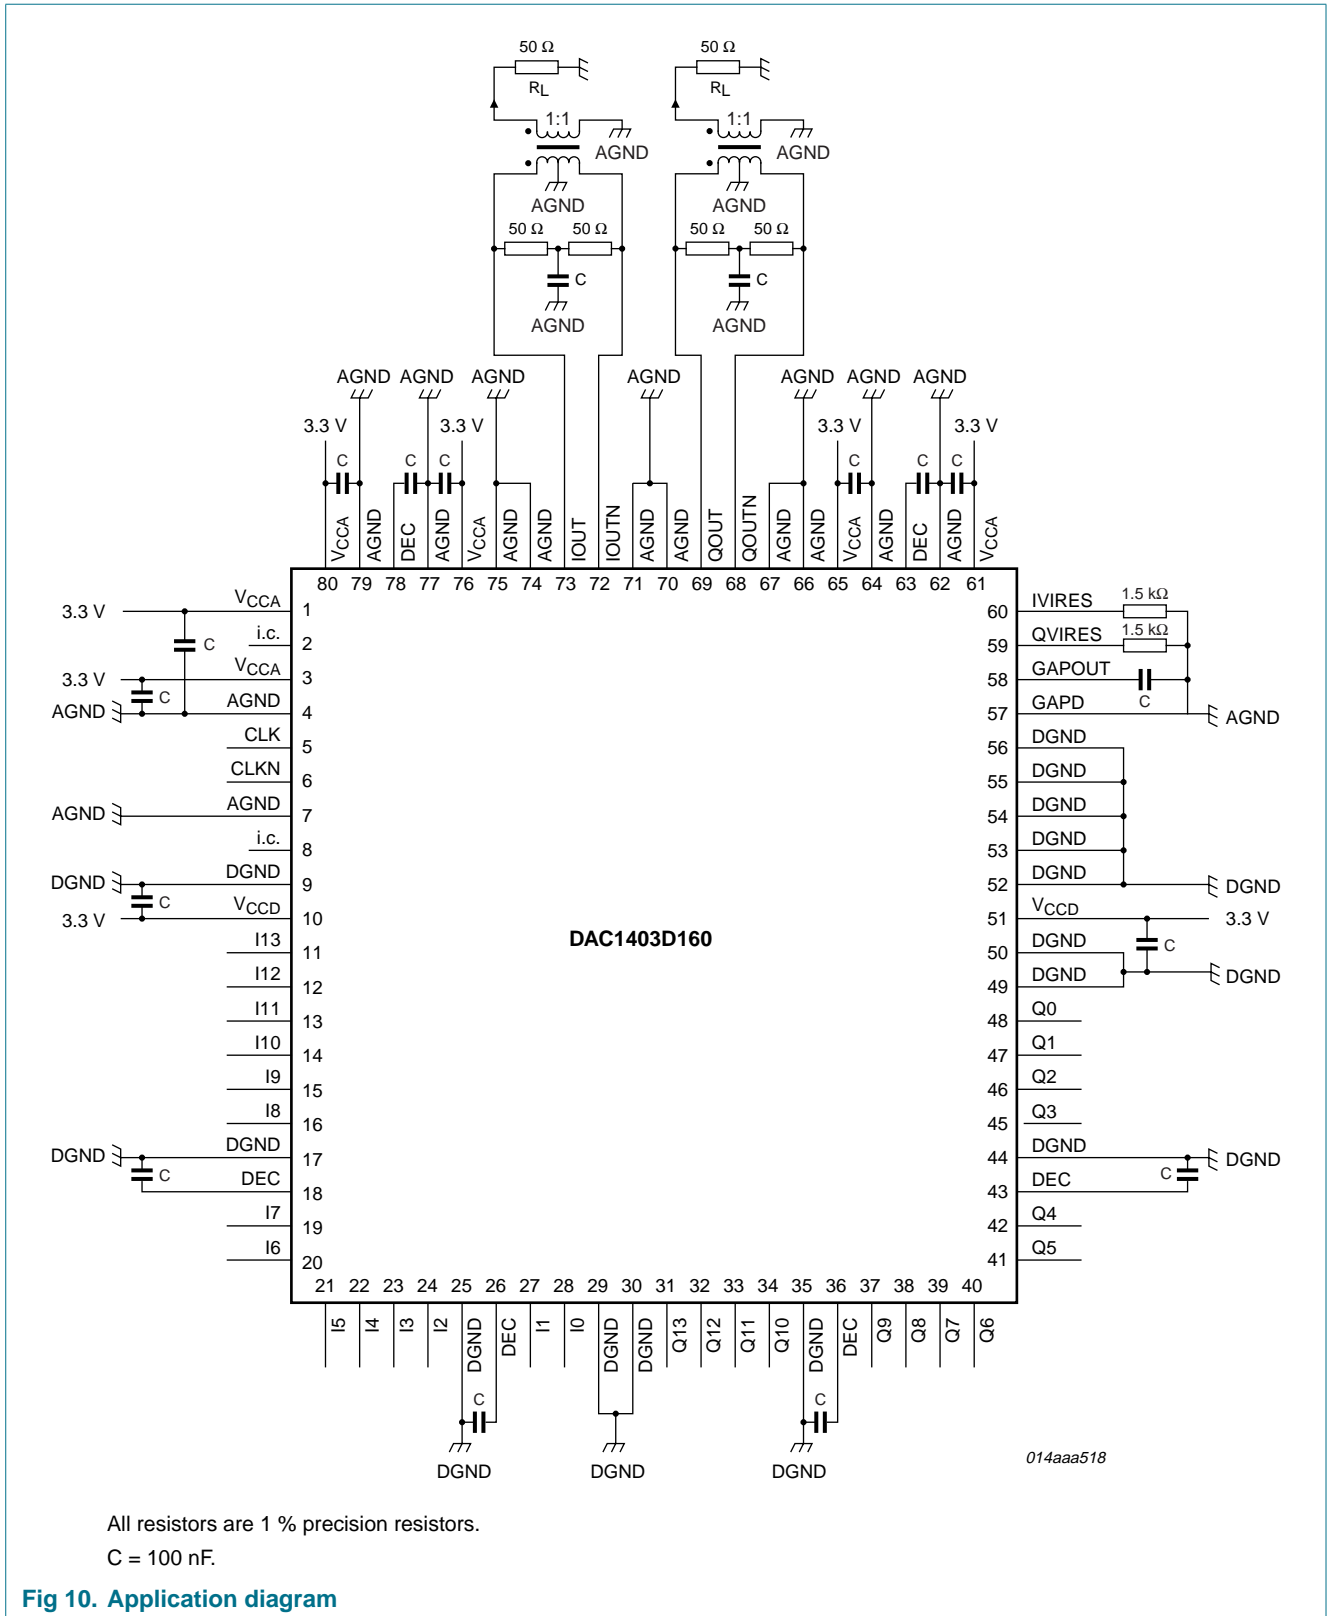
50 Ω
$R_L$
1:1
AGND
AGND
50 Ω 50 Ω
C
AGND

50 Ω
$R_L$
1:1
AGND
AGND
50 Ω 50 Ω
C
AGND

AGND AGND AGND AGND AGND AGND AGND
3.3 V 3.3 V 3.3 V 3.3 V
C C C C C C C

$V_{CCA}$ AGND DEC AGND $V_{CCA}$ AGND AGND IOUT IOUTN AGND AGND QOUT QOUTN AGND AGND $V_{CCA}$ AGND DEC AGND $V_{CCA}$

80 79 78 77 76 75 74 73 72 71 70 69 68 67 66 65 64 63 62 61

3.3 V $V_{CCA}$ 1
C
i.c. 2
3.3 V $V_{CCA}$ 3
C
AGND AGND 4
CLK 5
CLKN 6
AGND AGND 7
i.c. 8
DGND DGND 9
C
3.3 V $V_{CCD}$ 10
I13 11
I12 12
I11 13
I10 14
I9 15
I8 16
DGND DGND 17
C
DEC 18
I7 19
I6 20

IVIRES 60 1.5 kΩ
QVIRES 59 1.5 kΩ
GAPOUT 58
GAPD 57 C AGND
DGND 56
DGND 55
DGND 54
DGND 53
DGND 52 DGND
$V_{CCD}$ 51 3.3 V
DGND 50 C
DGND 49 DGND
Q0 48
Q1 47
Q2 46
Q3 45
DGND 44 DGND
DEC 43 C
Q4 42
Q5 41

DAC1403D160

21 22 23 24 25 26 27 28 29 30 31 32 33 34 35 36 37 38 39 40
I5 I4 I3 I2 DGND DEC I1 I0 DGND DGND Q13 Q12 Q11 Q10 DGND DEC Q9 Q8 Q7 Q6

C C
DGND DGND DGND

014aaa518

All resistors are 1 % precision resistors.
C = 100 nF.

Fig 10. Application diagram